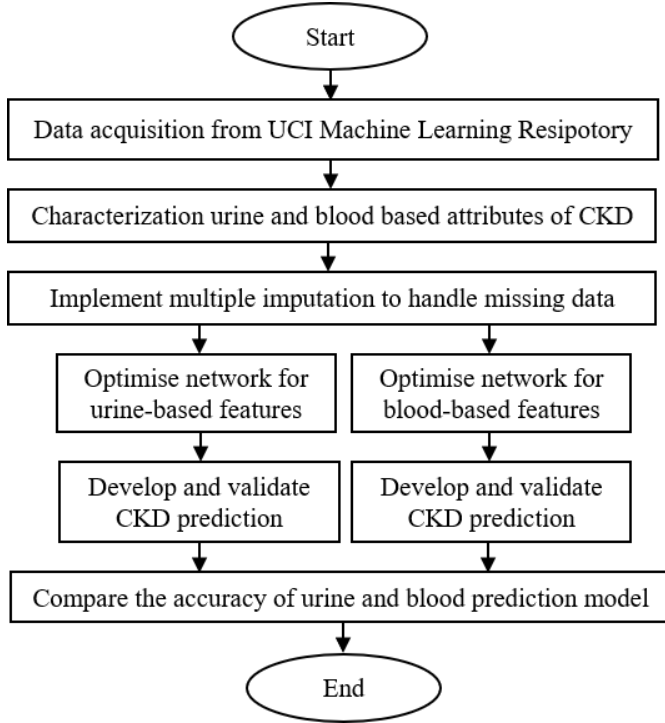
Start

Data acquisition from UCI Machine Learning Resipotory

Characterization urine and blood based attributes of CKD

Implement multiple imputation to handle missing data

Optimise network for urine-based features

Develop and validate CKD prediction

Optimise network for blood-based features

Develop and validate CKD prediction

Compare the accuracy of urine and blood prediction model

End